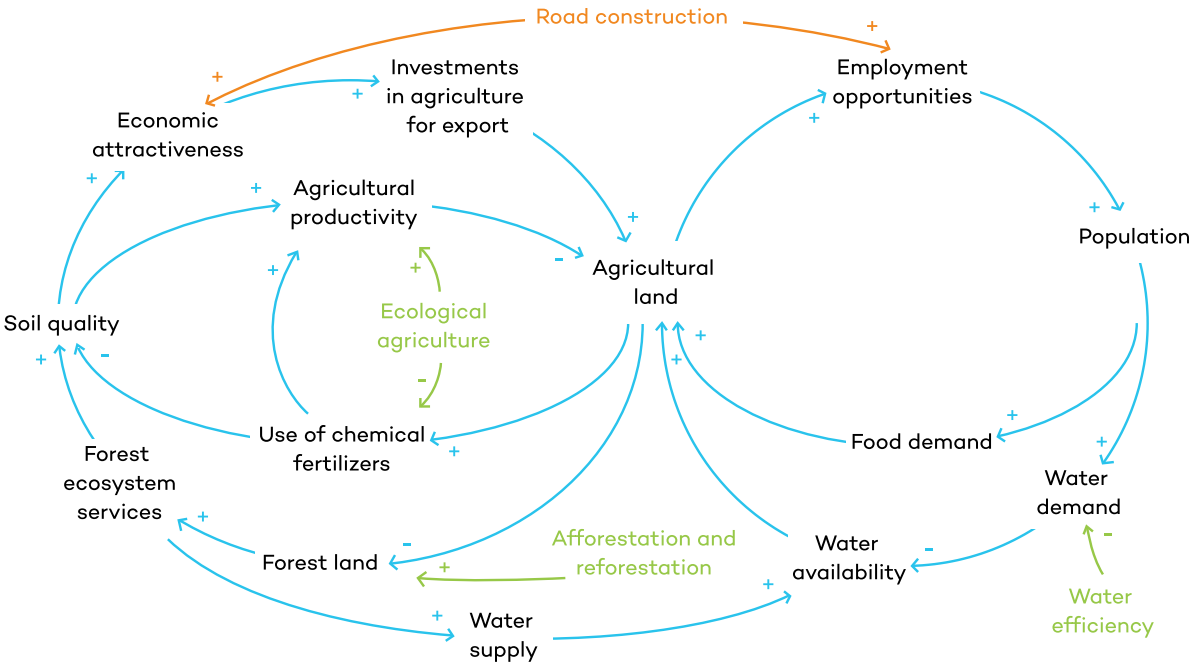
Road construction

+

+

Investments in agriculture for export

+

Employment opportunities

+

Economic attractiveness

+

+

Agricultural productivity

+

+

Population

-

Agricultural land

+

+

Ecological agriculture

Soil quality

+

-

-

+

+

Food demand

+

Use of chemical fertilizers

+

+

Forest ecosystem services

Water demand

+

-

Forest land

-

+

Afforestation and reforestation

Water availability

-

+

Water efficiency

+

Water supply